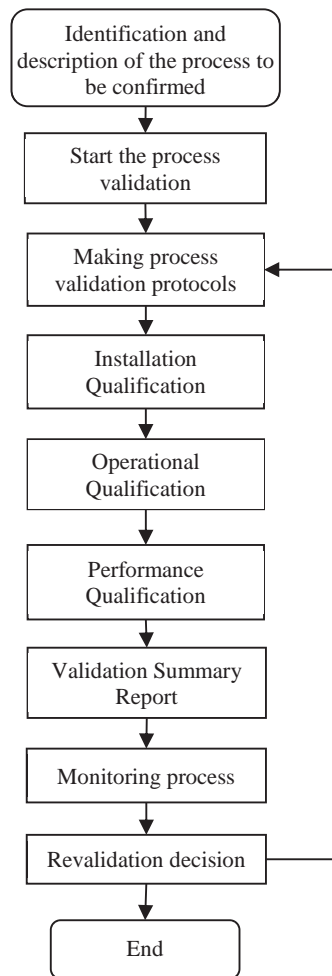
Identification and description of the process to be confirmed

Start the process validation

Making process validation protocols

Installation Qualification

Operational Qualification

Performance Qualification

Validation Summary Report

Monitoring process

Revalidation decision

End